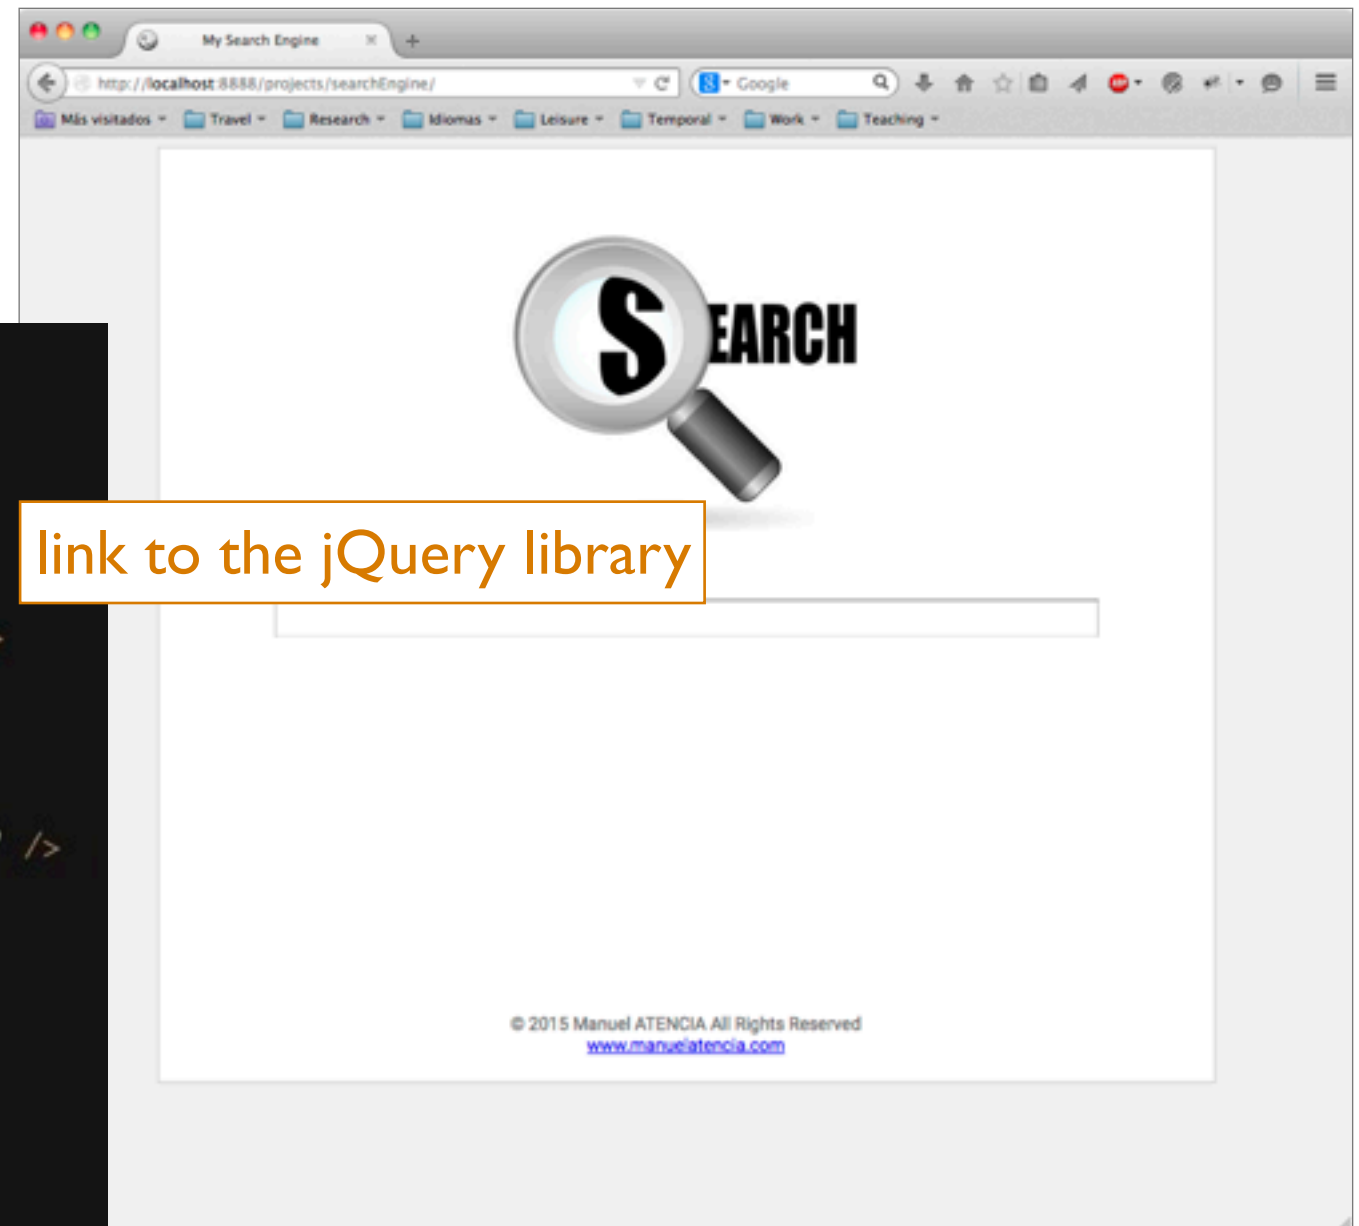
My Search Engine

http://localhost:8888/projects/searchEngine/

Google

Más visitados Travel Research Idiomas Leisure Temporal Work Teaching

SEARCH

link to the jQuery library

/>

© 2015 Manuel ATENCIA All Rights Reserved
www.manuelatencia.com